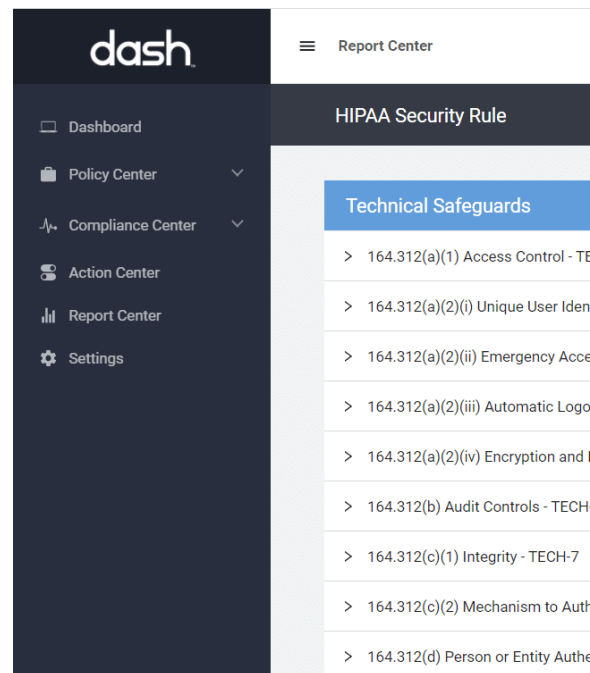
dash

Dashboard
Policy Center
Compliance Center
Action Center
Report Center
Settings

Report Center

HIPAA Security Rule

Technical Safeguards

> 164.312(a)(1) Access Control - TE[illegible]
> 164.312(a)(2)(i) Unique User Iden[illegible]
> 164.312(a)(2)(ii) Emergency Acce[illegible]
> 164.312(a)(2)(iii) Automatic Logo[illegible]
> 164.312(a)(2)(iv) Encryption and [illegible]
> 164.312(b) Audit Controls - TECH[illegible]
> 164.312(c)(1) Integrity - TECH-7
> 164.312(c)(2) Mechanism to Auth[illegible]
> 164.312(d) Person or Entity Authe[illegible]